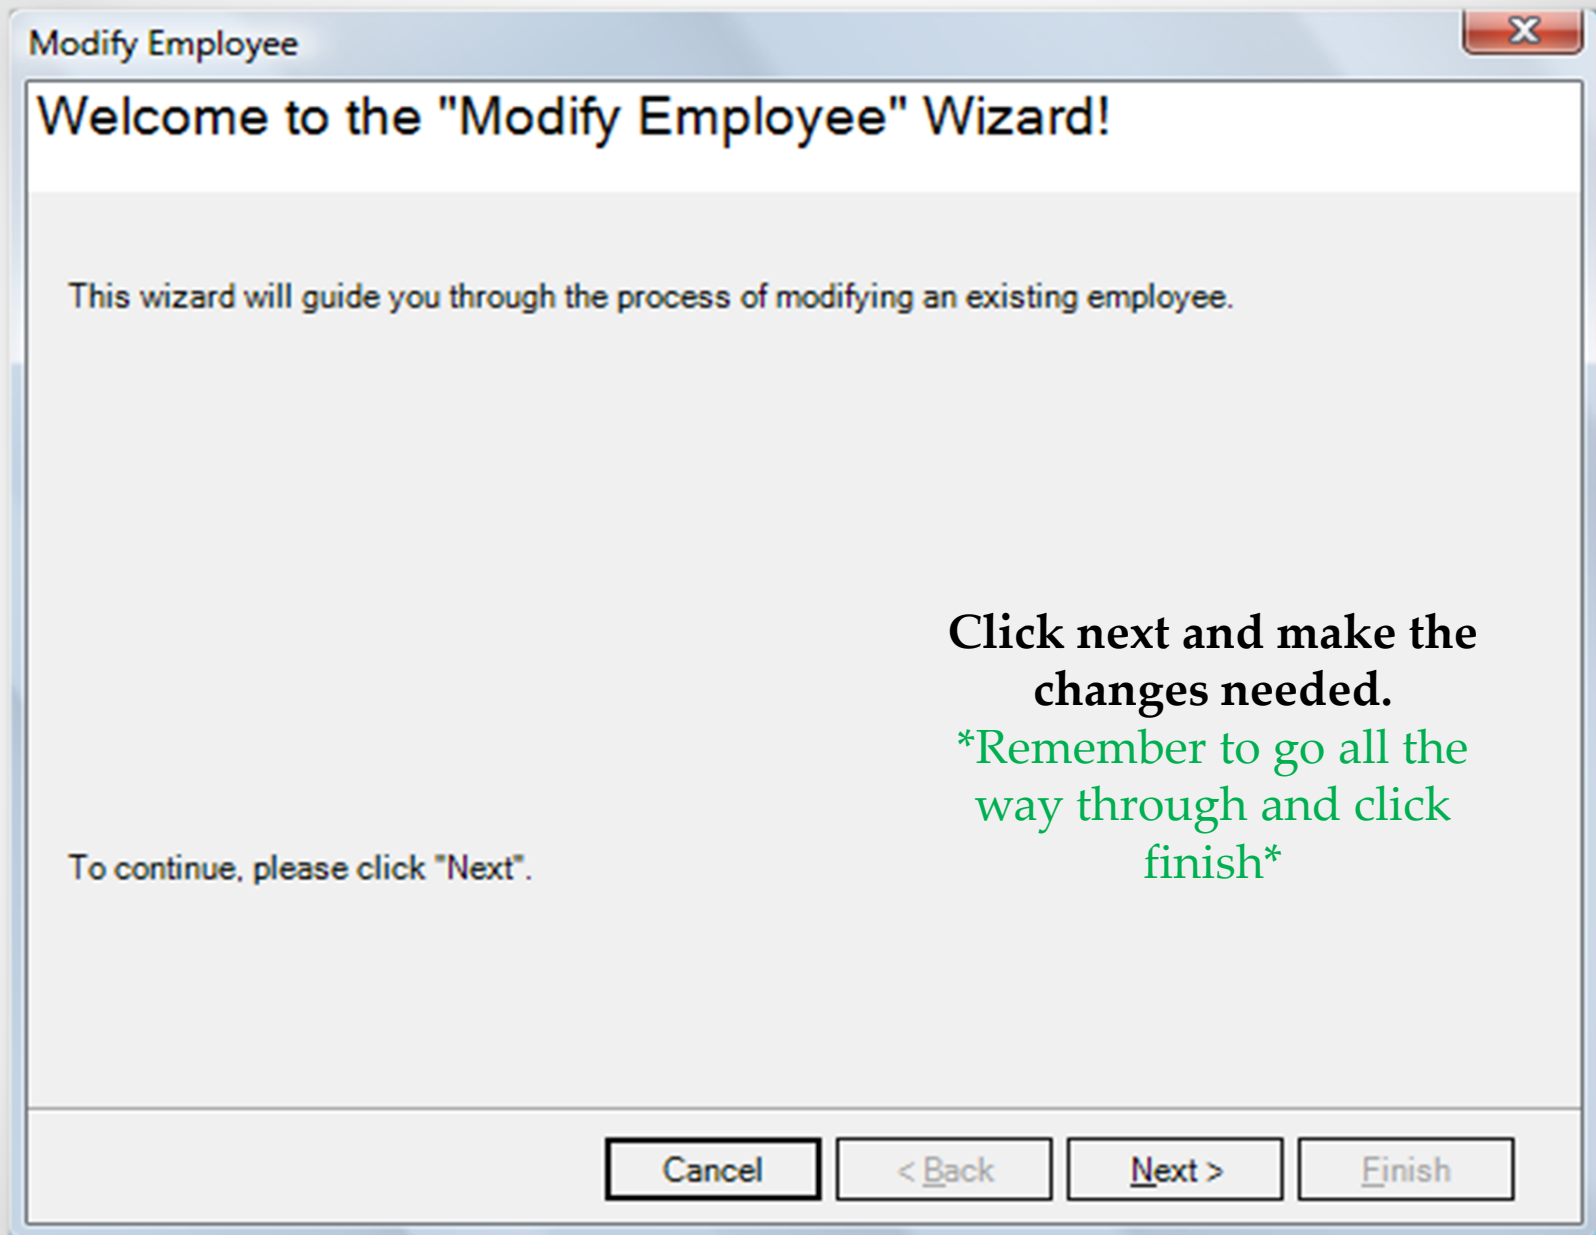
Modify Employee

Welcome to the "Modify Employee" Wizard!

This wizard will guide you through the process of modifying an existing employee.

Click next and make the changes needed.

*Remember to go all the way through and click finish*

To continue, please click "Next".

Cancel

< Back

Next >

Finish